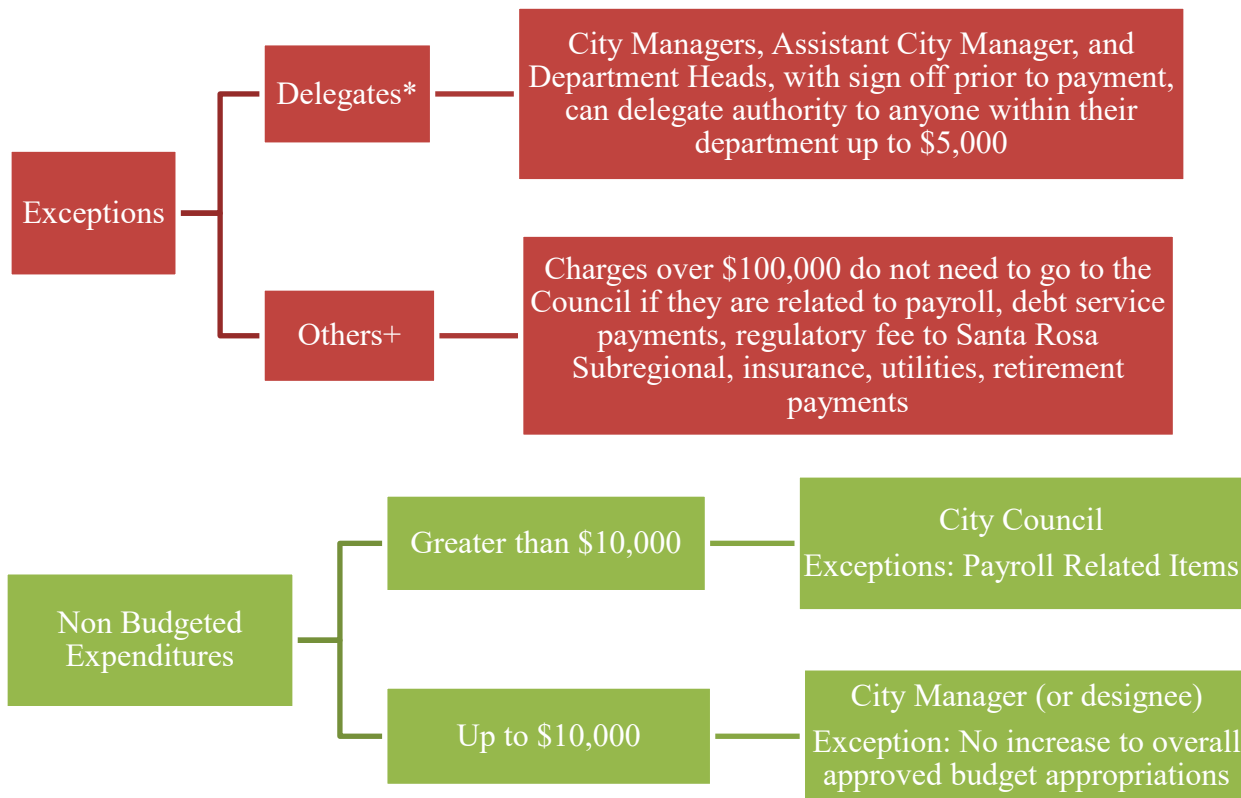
Exceptions

Delegates*

City Managers, Assistant City Manager, and Department Heads, with sign off prior to payment, can delegate authority to anyone within their department up to $5,000

Others+

Charges over $100,000 do not need to go to the Council if they are related to payroll, debt service payments, regulatory fee to Santa Rosa Subregional, insurance, utilities, retirement payments

Non Budgeted Expenditures

Greater than $10,000

City Council

Exceptions: Payroll Related Items

Up to $10,000

City Manager (or designee)

Exception: No increase to overall approved budget appropriations